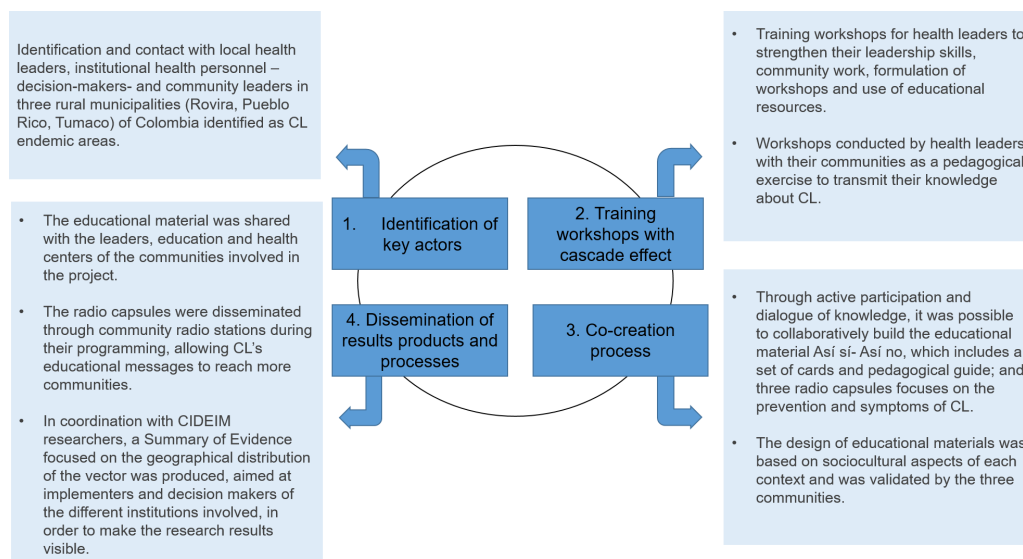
Identification and contact with local health leaders, institutional health personnel – decision-makers- and community leaders in three rural municipalities (Rovira, Pueblo Rico, Tumaco) of Colombia identified as CL endemic areas.

- Training workshops for health leaders to strengthen their leadership skills, community work, formulation of workshops and use of educational resources.
- Workshops conducted by health leaders with their communities as a pedagogical exercise to transmit their knowledge about CL.

1. Identification of key actors

2. Training workshops with cascade effect

4. Dissemination of results products and processes

3. Co-creation process

- The educational material was shared with the leaders, education and health centers of the communities involved in the project.
- The radio capsules were disseminated through community radio stations during their programming, allowing CL's educational messages to reach more communities.
- In coordination with CIDEIM researchers, a Summary of Evidence focused on the geographical distribution of the vector was produced, aimed at implementers and decision makers of the different institutions involved, in order to make the research results visible.

- Through active participation and dialogue of knowledge, it was possible to collaboratively build the educational material Así sí- Así no, which includes a set of cards and pedagogical guide; and three radio capsules focuses on the prevention and symptoms of CL.
- The design of educational materials was based on sociocultural aspects of each context and was validated by the three communities.